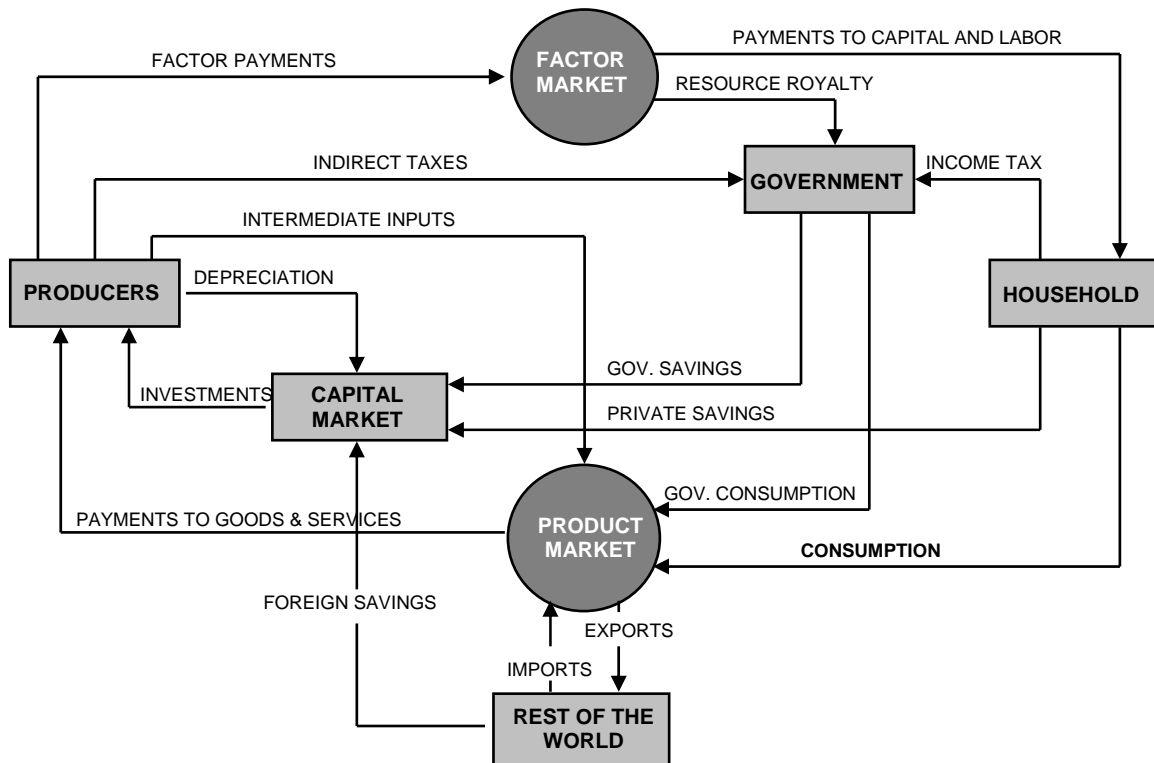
FACTOR PAYMENTS

FACTOR MARKET

PAYMENTS TO CAPITAL AND LABOR

RESOURCE ROYALTY

INDIRECT TAXES

GOVERNMENT

INCOME TAX

INTERMEDIATE INPUTS

PRODUCERS

DEPRECIATION

HOUSEHOLD

GOV. SAVINGS

INVESTMENTS

CAPITAL MARKET

PRIVATE SAVINGS

GOV. CONSUMPTION

PAYMENTS TO GOODS & SERVICES

PRODUCT MARKET

CONSUMPTION

FOREIGN SAVINGS

EXPORTS

IMPORTS

REST OF THE WORLD